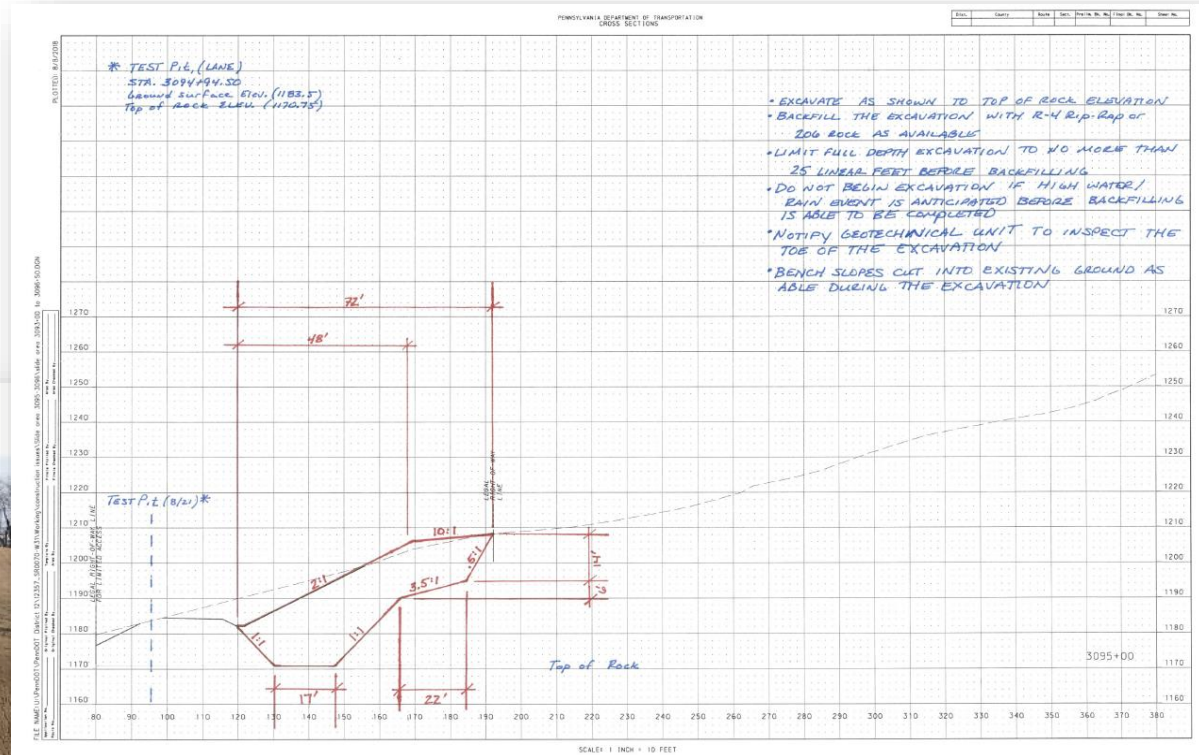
PENNSYLVANIA DEPARTMENT OF TRANSPORTATION
CROSS SECTIONS

| Dist. | County | Route | Sect. | Prelim. Bk. No. | Final Bk. No. | Sheet No. |
|---|---|---|---|---|---|---|
| | | | | | | |

PLOTTED: 8/6/2018

* TEST Pit (LANE)
STA. 3094+94.50
Ground surface Elev. (1183.5)
Top of Rock Elev. (1170.75)

• EXCAVATE AS SHOWN TO TOP OF ROCK ELEVATION
• BACKFILL THE EXCAVATION WITH R-4 Rip-Rap or 2O6 ROCK AS AVAILABLE
• LIMIT FULL DEPTH EXCAVATION TO NO MORE THAN 25 LINEAL FEET BEFORE BACKFILLING
• DO NOT BEGIN EXCAVATION IF HIGH WATER/ RAIN EVENT IS ANTICIPATED BEFORE BACKFILLING IS ABLE TO BE COMPLETED
• NOTIFY GEOTECHNICAL UNIT TO INSPECT THE TOE OF THE EXCAVATION
• BENCH SLOPES CUT INTO EXISTING GROUND AS ABLE DURING THE EXCAVATION

72'
48'
TEST Pit (8/21)*
LEGAL RIGHT-OF-WAY LINE
LEGAL RIGHT-OF-WAY LINE FOR LIMITED ACCESS
10:1
2:1
.5:1
3.5:1
1:1
1:1
11'
3'
17'
22'
Top of Rock
3095+00

1270
1260
1250
1240
1230
1220
1210
1200
1190
1180
1170
1160

80 90 100 110 120 130 140 150 160 170 180 190 200 210 220 230 240 250 260 270 280 290 300 310 320 330 340 350 360 370 380

SCALE: 1 INCH = 10 FEET

FILE NAME: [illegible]